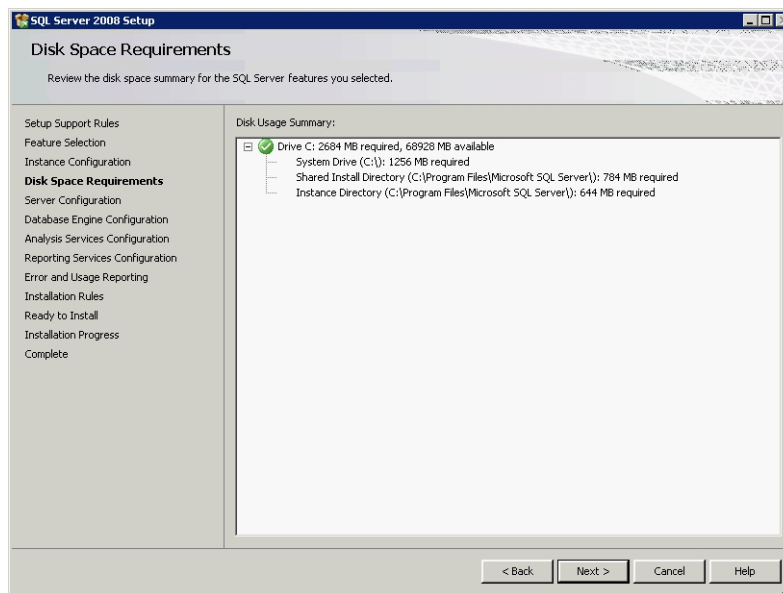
SQL Server 2008 Setup

Disk Space Requirements

Review the disk space summary for the SQL Server features you selected.

Setup Support Rules
Feature Selection
Instance Configuration
Disk Space Requirements
Server Configuration
Database Engine Configuration
Analysis Services Configuration
Reporting Services Configuration
Error and Usage Reporting
Installation Rules
Ready to Install
Installation Progress
Complete

Disk Usage Summary:

Drive C: 2684 MB required, 68928 MB available
System Drive (C:\): 1256 MB required
Shared Install Directory (C:\Program Files\Microsoft SQL Server\): 784 MB required
Instance Directory (C:\Program Files\Microsoft SQL Server\): 644 MB required

< Back | Next > | Cancel | Help